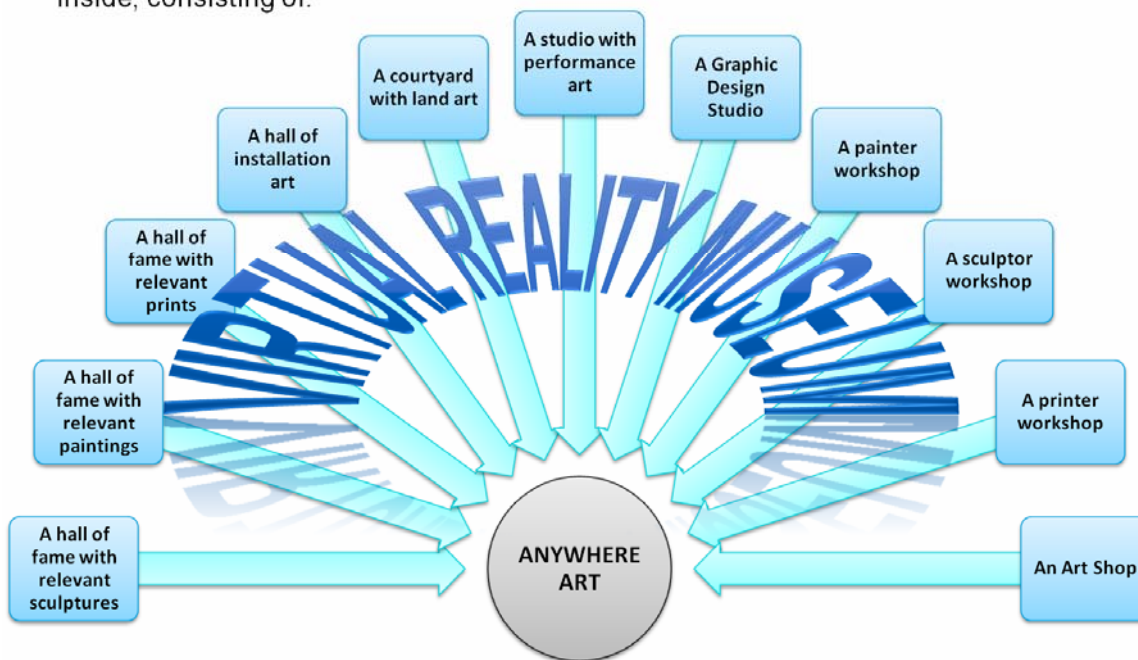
inside, consisting of:

VIRTUAL REALITY MUSEUM

A hall of fame with relevant sculptures

A hall of fame with relevant paintings

A hall of fame with relevant prints

A hall of installation art

A courtyard with land art

A studio with performance art

A Graphic Design Studio

A painter workshop

A sculptor workshop

A printer workshop

An Art Shop

ANYWHERE ART